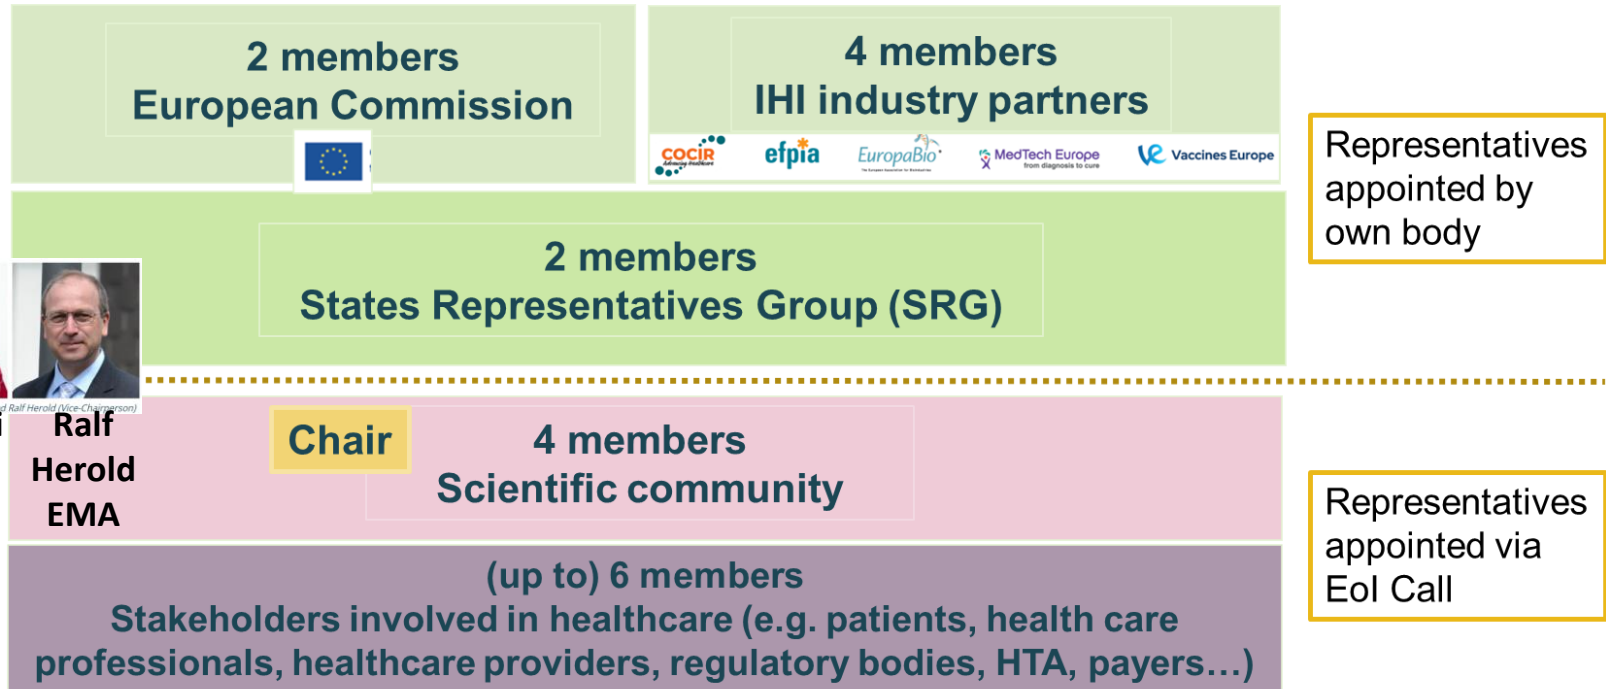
2 members
European Commission

4 members
IHI industry partners

COCIR efpia EuropaBio MedTech Europe Vaccines Europe

Representatives appointed by own body

2 members
States Representatives Group (SRG)

Ralf Herold (Vice-Chairperson)

Ralf Herold EMA

Chair

4 members
Scientific community

Representatives appointed via EoI Call

(up to) 6 members
Stakeholders involved in healthcare (e.g. patients, health care professionals, healthcare providers, regulatory bodies, HTA, payers…)